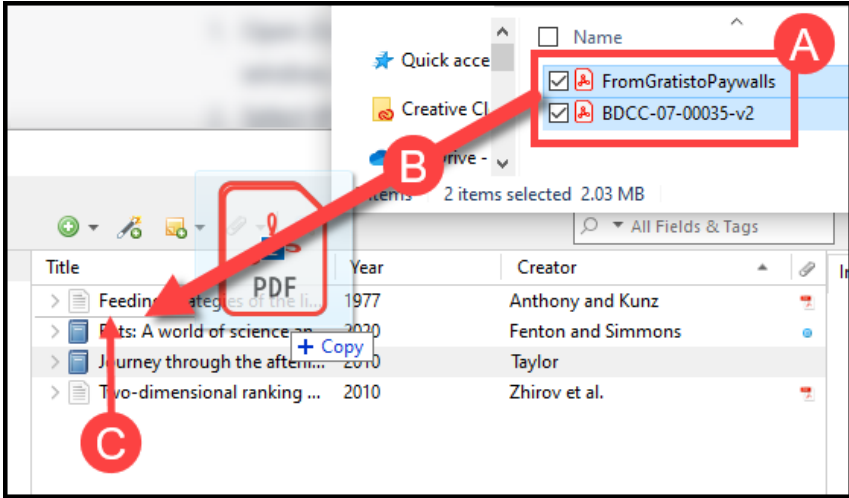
Name

Quick acce

Creative Cl

rive -

A

FromGratistoPaywalls

BDCC-07-00035-v2

B

items 2 items selected 2.03 MB

All Fields & Tags

PDF

Title

Year

Creator

Feeding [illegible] of the li...

1977

Anthony and Kunz

Bats: A world of science an...

2020

Fenton and Simmons

+ Copy

Journey through the aftern...

2010

Taylor

Two-dimensional ranking ...

2010

Zhirov et al.

C